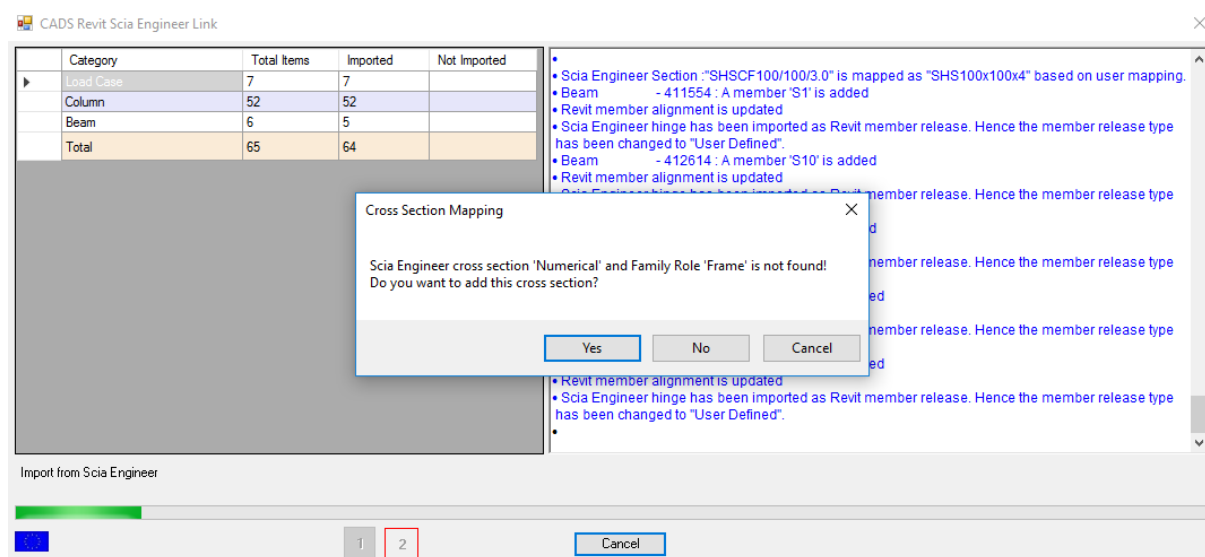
CADS Revit Scia Engineer Link

| | Category | Total Items | Imported | Not Imported |
|---|---|---|---|---|
| ▸ | Load Case | 7 | 7 | |
| | Column | 52 | 52 | |
| | Beam | 6 | 5 | |
| | Total | 65 | 64 | |

•
• Scia Engineer Section :"SHSCF100/100/3.0" is mapped as "SHS100x100x4" based on user mapping.
• Beam - 411554 : A member 'S1' is added
• Revit member alignment is updated
• Scia Engineer hinge has been imported as Revit member release. Hence the member release type has been changed to "User Defined".
• Beam - 412614 : A member 'S10' is added
• Revit member alignment is updated
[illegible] member release. Hence the member release type
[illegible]d
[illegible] member release. Hence the member release type
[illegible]ed
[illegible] member release. Hence the member release type
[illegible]ed
• Revit member alignment is updated
• Scia Engineer hinge has been imported as Revit member release. Hence the member release type has been changed to "User Defined".
•

Cross Section Mapping

Scia Engineer cross section 'Numerical' and Family Role 'Frame' is not found!
Do you want to add this cross section?

Yes No Cancel

Import from Scia Engineer

1 2

Cancel